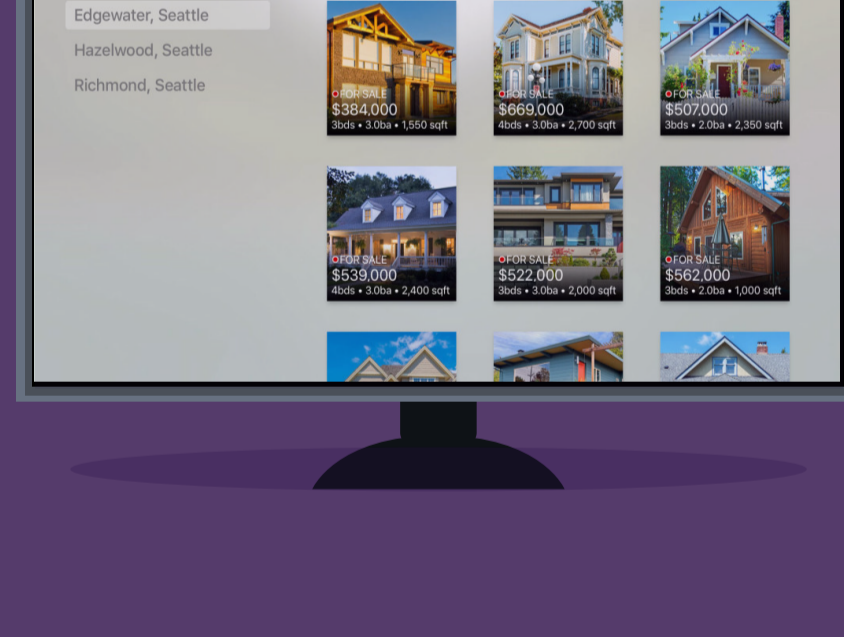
Edgewater, Seattle
Hazelwood, Seattle
Richmond, Seattle

FOR SALE
$384,000
3bds • 3.0ba • 1,550 sqft

FOR SALE
$669,000
4bds • 3.0ba • 2,700 sqft

FOR SALE
$507,000
3bds • 2.0ba • 2,350 sqft

FOR SALE
$539,000
4bds • 3.0ba • 2,400 sqft

FOR SALE
$522,000
3bds • 3.0ba • 2,000 sqft

FOR SALE
$562,000
3bds • 2.0ba • 1,000 sqft